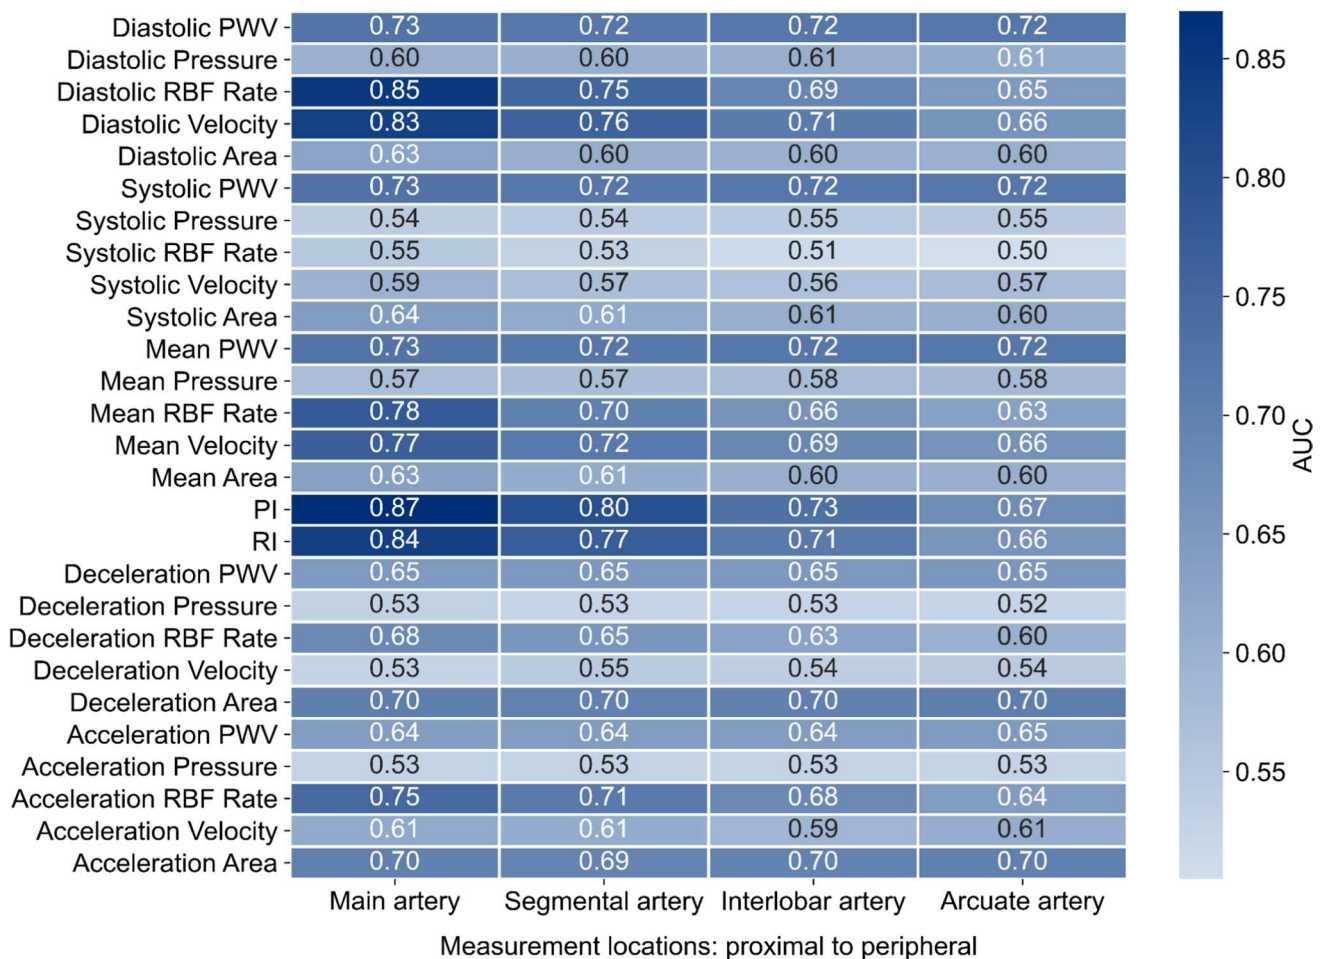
|  | Main artery | Segmental artery | Interlobar artery | Arcuate artery |
|---|---|---|---|---|
| Diastolic PWV | 0.73 | 0.72 | 0.72 | 0.72 |
| Diastolic Pressure | 0.60 | 0.60 | 0.61 | 0.61 |
| Diastolic RBF Rate | 0.85 | 0.75 | 0.69 | 0.65 |
| Diastolic Velocity | 0.83 | 0.76 | 0.71 | 0.66 |
| Diastolic Area | 0.63 | 0.60 | 0.60 | 0.60 |
| Systolic PWV | 0.73 | 0.72 | 0.72 | 0.72 |
| Systolic Pressure | 0.54 | 0.54 | 0.55 | 0.55 |
| Systolic RBF Rate | 0.55 | 0.53 | 0.51 | 0.50 |
| Systolic Velocity | 0.59 | 0.57 | 0.56 | 0.57 |
| Systolic Area | 0.64 | 0.61 | 0.61 | 0.60 |
| Mean PWV | 0.73 | 0.72 | 0.72 | 0.72 |
| Mean Pressure | 0.57 | 0.57 | 0.58 | 0.58 |
| Mean RBF Rate | 0.78 | 0.70 | 0.66 | 0.63 |
| Mean Velocity | 0.77 | 0.72 | 0.69 | 0.66 |
| Mean Area | 0.63 | 0.61 | 0.60 | 0.60 |
| PI | 0.87 | 0.80 | 0.73 | 0.67 |
| RI | 0.84 | 0.77 | 0.71 | 0.66 |
| Deceleration PWV | 0.65 | 0.65 | 0.65 | 0.65 |
| Deceleration Pressure | 0.53 | 0.53 | 0.53 | 0.52 |
| Deceleration RBF Rate | 0.68 | 0.65 | 0.63 | 0.60 |
| Deceleration Velocity | 0.53 | 0.55 | 0.54 | 0.54 |
| Deceleration Area | 0.70 | 0.70 | 0.70 | 0.70 |
| Acceleration PWV | 0.64 | 0.64 | 0.64 | 0.65 |
| Acceleration Pressure | 0.53 | 0.53 | 0.53 | 0.53 |
| Acceleration RBF Rate | 0.75 | 0.71 | 0.68 | 0.64 |
| Acceleration Velocity | 0.61 | 0.61 | 0.59 | 0.61 |
| Acceleration Area | 0.70 | 0.69 | 0.70 | 0.70 |

Measurement locations: proximal to peripheral

AUC
0.85
0.80
0.75
0.70
0.65
0.60
0.55